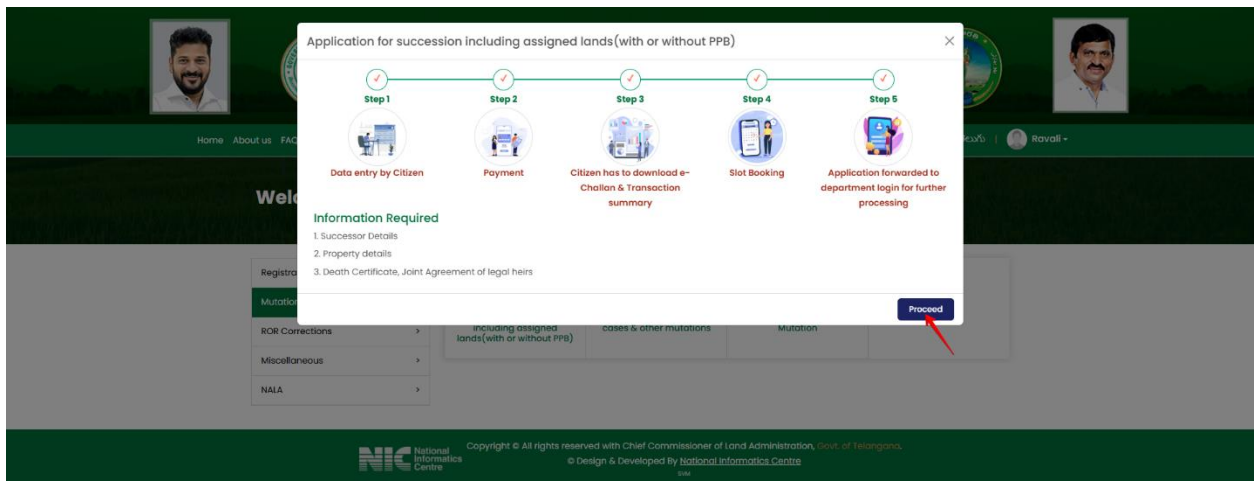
Application for succession including assigned lands(with or without PPB)

×

Step 1
Data entry by Citizen

Step 2
Payment

Step 3
Citizen has to download e-Challan & Transaction summary

Step 4
Slot Booking

Step 5
Application forwarded to department login for further processing

Information Required
1. Successor Details
2. Property details
3. Death Certificate, Joint Agreement of legal heirs

Proceed

Home About us FAQ

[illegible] | Ravali

Welc

Registra

Mutation

ROR Corrections >

Miscellaneous >

NALA >

including assigned lands(with or without PPB)

cases & other mutations

Mutation

NIC National Informatics Centre

Copyright © All rights reserved with Chief Commissioner of Land Administration, Govt. of Telangana.
© Design & Developed By National Informatics Centre
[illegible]